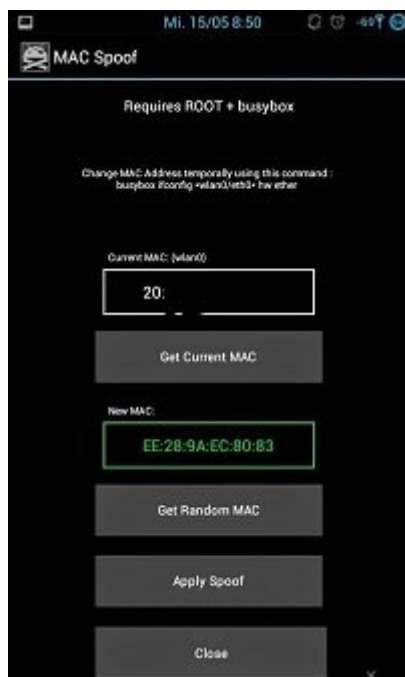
Mi. 15/05 8:50 -69

MAC Spoof

Requires ROOT + busybox

Change MAC Address temporally using this command : busybox ifconfig <wlan0/eth0> hw ether

Current MAC: (wlan0)

20:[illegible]

Get Current MAC

New MAC:

EE:28:9A:EC:80:83

Get Random MAC

Apply Spoof

Close